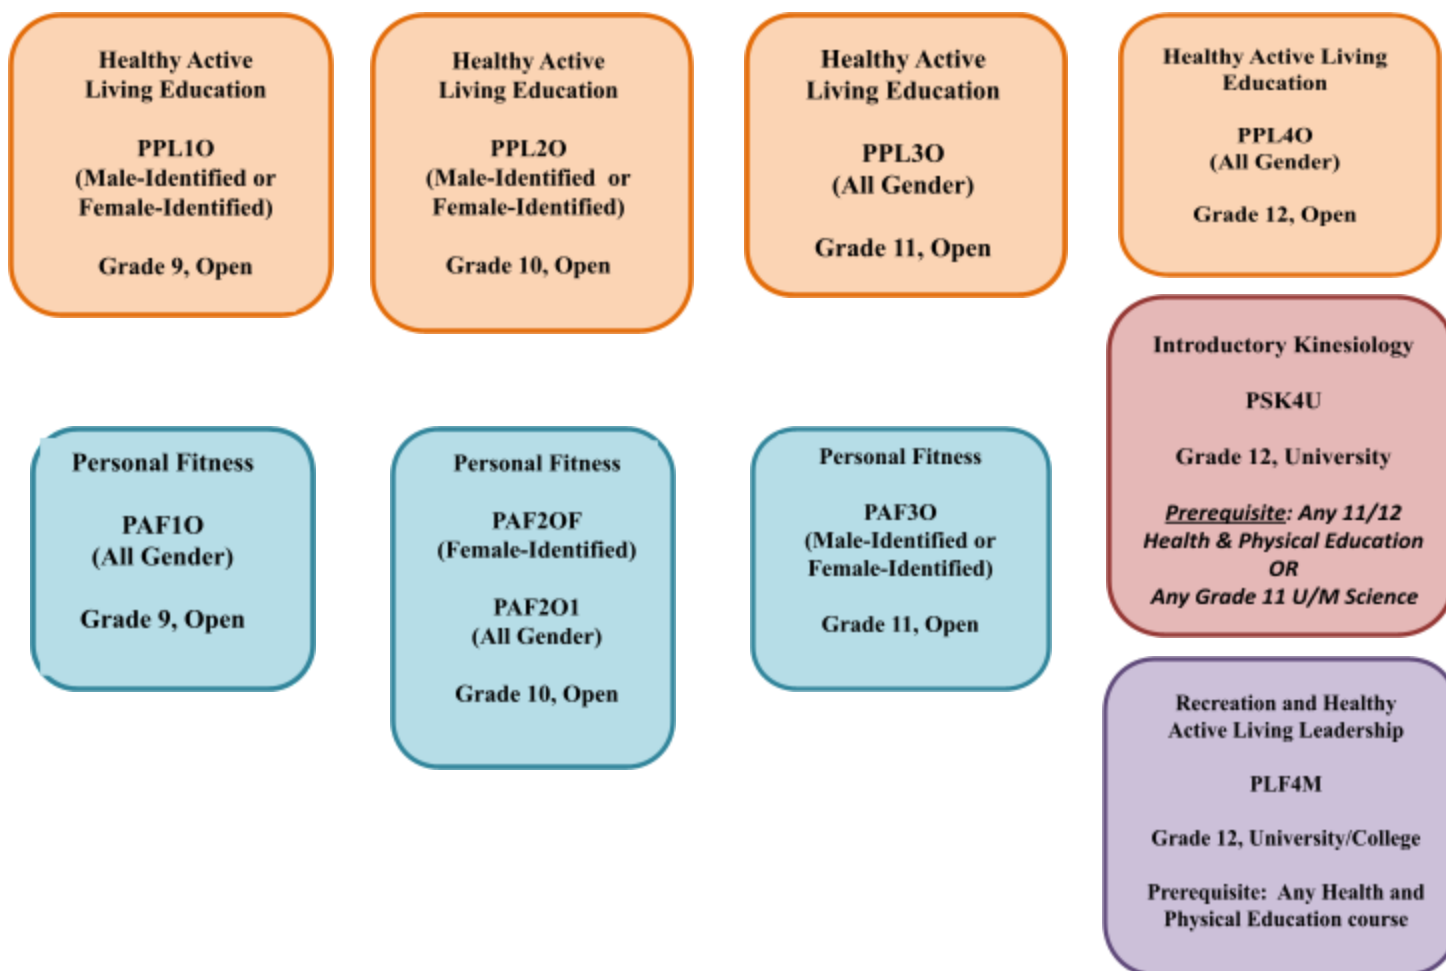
Healthy Active Living Education

PPL1O
(Male-Identified or Female-Identified)

Grade 9, Open

Healthy Active Living Education

PPL2O
(Male-Identified or Female-Identified)

Grade 10, Open

Healthy Active Living Education

PPL3O
(All Gender)

Grade 11, Open

Healthy Active Living Education

PPL4O
(All Gender)

Grade 12, Open

Introductory Kinesiology

PSK4U

Grade 12, University

Prerequisite: Any 11/12 Health & Physical Education OR Any Grade 11 U/M Science

Personal Fitness

PAF1O
(All Gender)

Grade 9, Open

Personal Fitness

PAF2OF
(Female-Identified)

PAF2O1
(All Gender)

Grade 10, Open

Personal Fitness

PAF3O
(Male-Identified or Female-Identified)

Grade 11, Open

Recreation and Healthy Active Living Leadership

PLF4M

Grade 12, University/College

Prerequisite: Any Health and Physical Education course